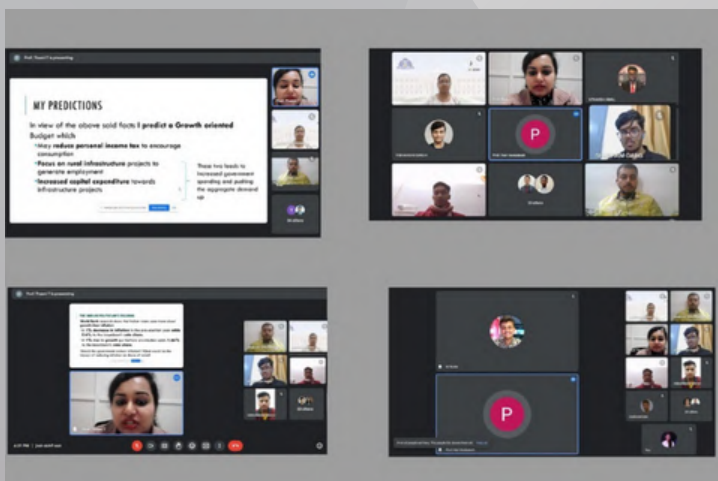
Prof. Preeti S (presenting)

MY PREDICTIONS

In view of the above said facts I predict a Growth oriented Budget which

- May reduce personal income tax to encourage consumption
- Focus on rural infrastructure projects to generate employment
- Increased capital expenditure towards infrastructure projects

These two leads to increased government spending and pushing the aggregate demand up

P

P

Prof. Preeti S (presenting)

P